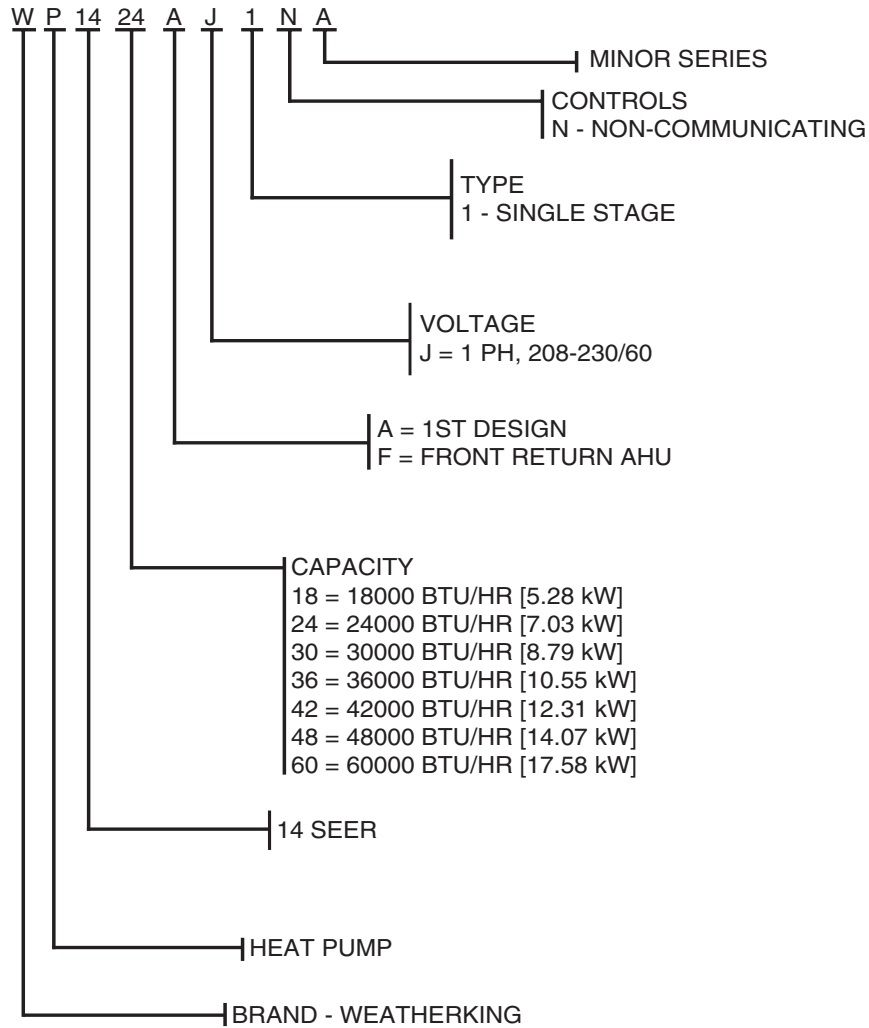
W P 14 24 A J 1 N A

MINOR SERIES

CONTROLS
N - NON-COMMUNICATING

TYPE
1 - SINGLE STAGE

VOLTAGE
J = 1 PH, 208-230/60

A = 1ST DESIGN
F = FRONT RETURN AHU

CAPACITY
18 = 18000 BTU/HR [5.28 kW]
24 = 24000 BTU/HR [7.03 kW]
30 = 30000 BTU/HR [8.79 kW]
36 = 36000 BTU/HR [10.55 kW]
42 = 42000 BTU/HR [12.31 kW]
48 = 48000 BTU/HR [14.07 kW]
60 = 60000 BTU/HR [17.58 kW]

14 SEER

HEAT PUMP

BRAND - WEATHERKING